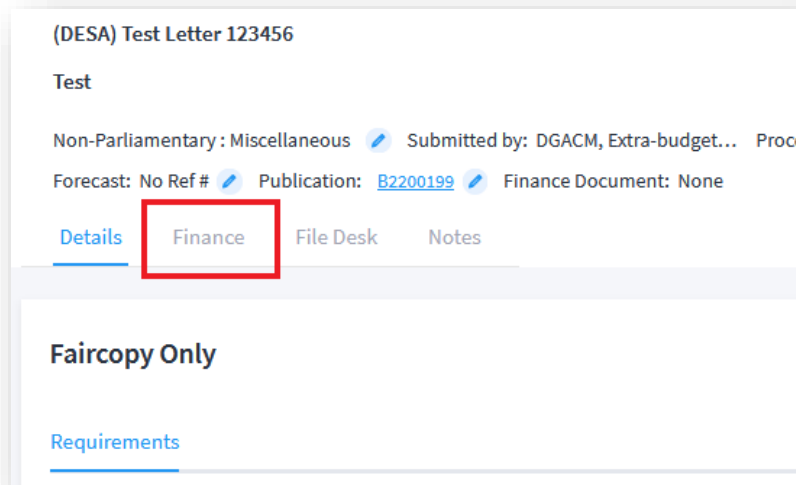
(DESA) Test Letter 123456

Test

Non-Parliamentary : Miscellaneous Submitted by: DGACM, Extra-budget... Proc

Forecast: No Ref # Publication: B2200199 Finance Document: None

Details Finance File Desk Notes

Faircopy Only

Requirements